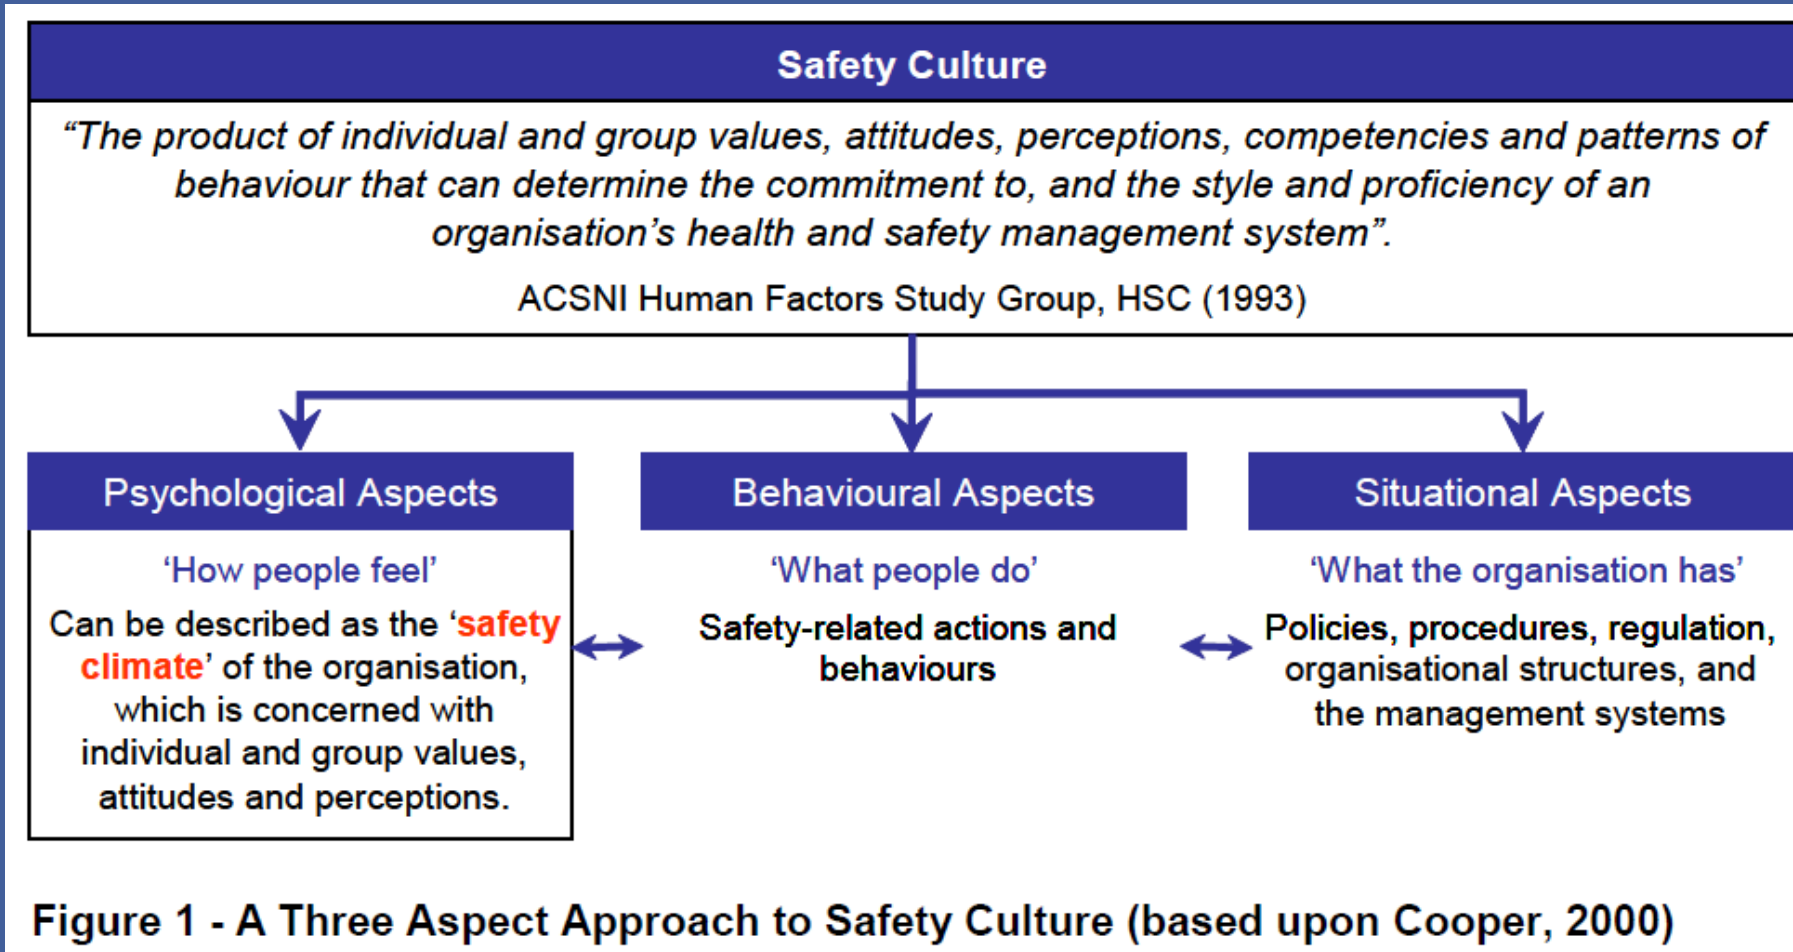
Safety Culture

"The product of individual and group values, attitudes, perceptions, competencies and patterns of behaviour that can determine the commitment to, and the style and proficiency of an organisation's health and safety management system".

ACSNI Human Factors Study Group, HSC (1993)

Psychological Aspects

'How people feel'

Can be described as the 'safety climate' of the organisation, which is concerned with individual and group values, attitudes and perceptions.

Behavioural Aspects

'What people do'

Safety-related actions and behaviours

Situational Aspects

'What the organisation has'

Policies, procedures, regulation, organisational structures, and the management systems

Figure 1 - A Three Aspect Approach to Safety Culture (based upon Cooper, 2000)